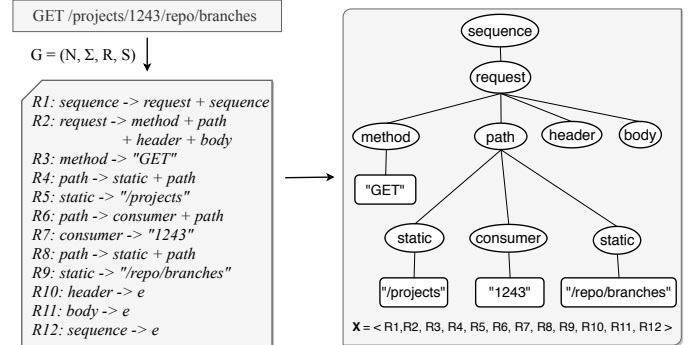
GET /projects/1243/repo/branches

G = (N, Σ, R, S)

R1: sequence -> request + sequence
R2: request -> method + path + header + body
R3: method -> "GET"
R4: path -> static + path
R5: static -> "/projects"
R6: path -> consumer + path
R7: consumer -> "1243"
R8: path -> static + path
R9: static -> "/repo/branches"
R10: header -> e
R11: body -> e
R12: sequence -> e

sequence
request
method
path
header
body
"GET"
static
consumer
static
"/projects"
"1243"
"/repo/branches"

X = < R1,R2, R3, R4, R5, R6, R7, R8, R9, R10, R11, R12 >